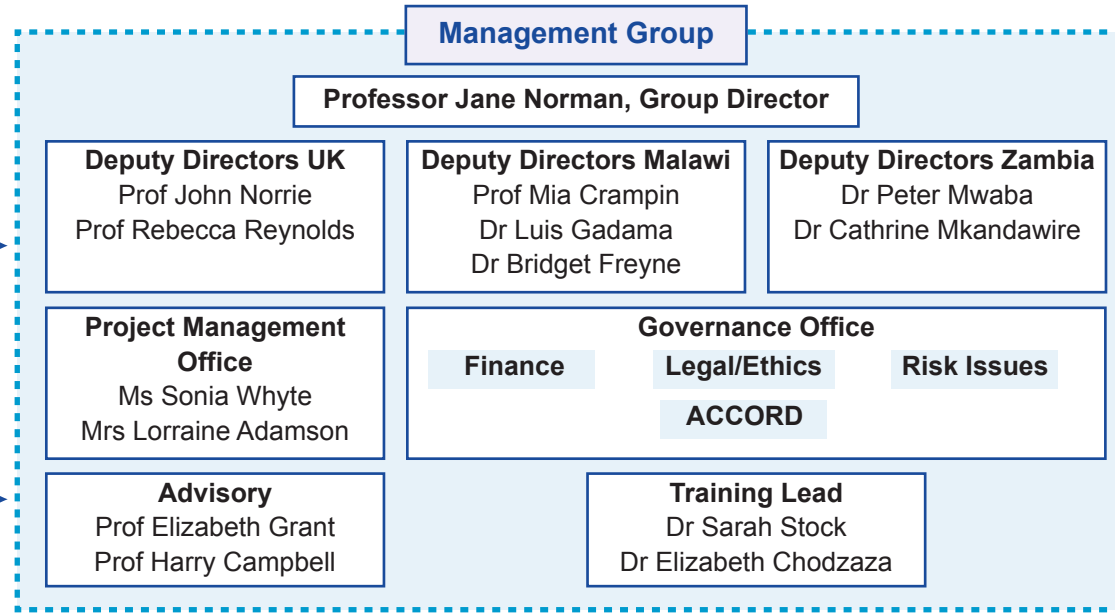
Management Group

Professor Jane Norman, Group Director

Deputy Directors UK
Prof John Norrie
Prof Rebecca Reynolds

Deputy Directors Malawi
Prof Mia Crampin
Dr Luis Gadama
Dr Bridget Freyne

Deputy Directors Zambia
Dr Peter Mwaba
Dr Cathrine Mkandawire

Project Management Office
Ms Sonia Whyte
Mrs Lorraine Adamson

Governance Office
Finance
Legal/Ethics
Risk Issues
ACCORD

Advisory
Prof Elizabeth Grant
Prof Harry Campbell

Training Lead
Dr Sarah Stock
Dr Elizabeth Chodzaza